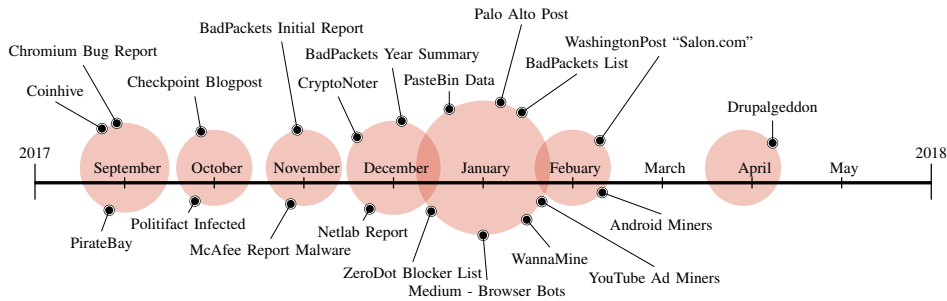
Palo Alto Post
BadPackets Initial Report
Chromium Bug Report
WashingtonPost "Salon.com"
BadPackets Year Summary
PasteBin Data
BadPackets List
Checkpoint Blogpost
CryptoNoter
Coinhive
Drupalgeddon
2017
2018
September
October
November
December
January
Febuary
March
April
May
Politifact Infected
Android Miners
PirateBay
Netlab Report
McAfee Report Malware
WannaMine
ZeroDot Blocker List
YouTube Ad Miners
Medium - Browser Bots